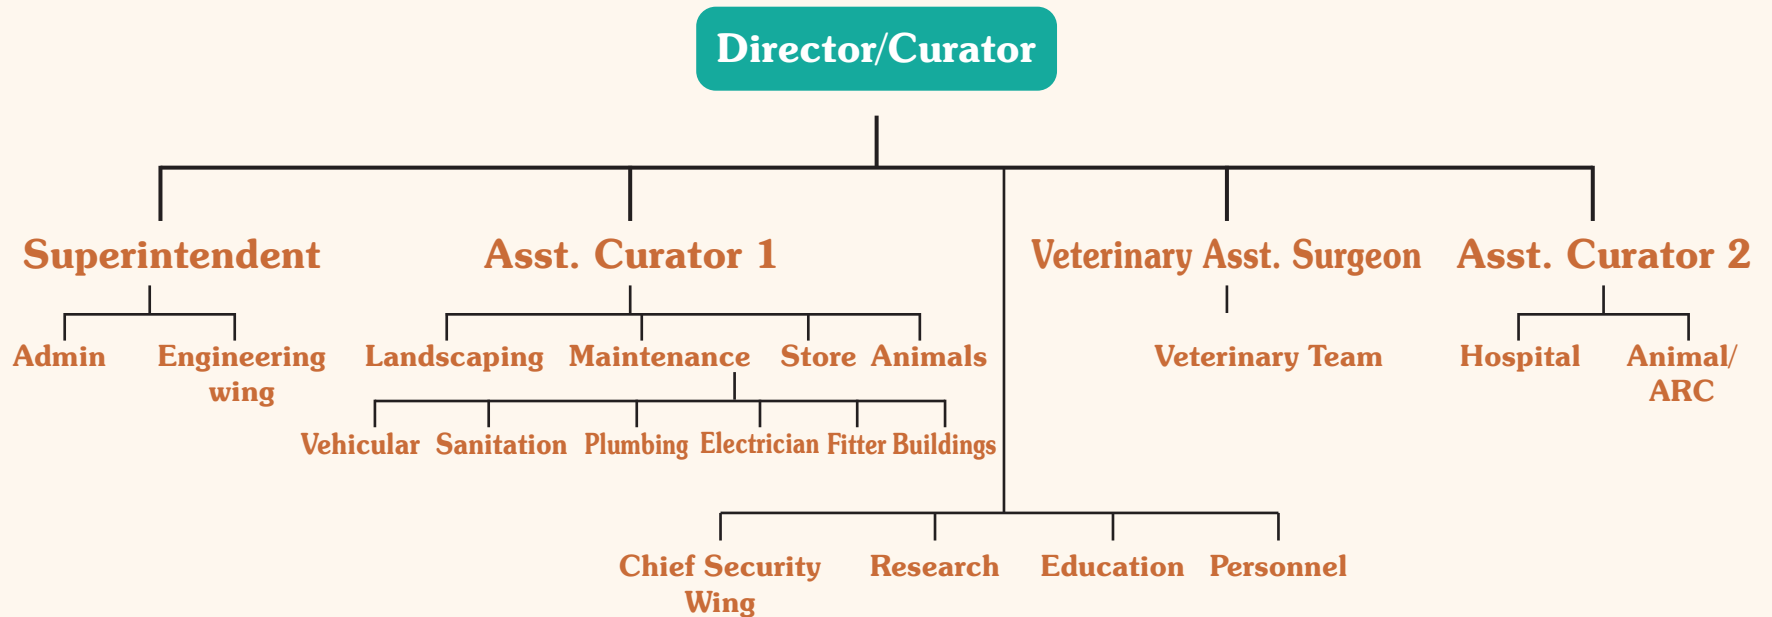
Director/Curator

Superintendent
Admin
Engineering wing

Asst. Curator 1
Landscaping
Maintenance
Store
Animals
Vehicular
Sanitation
Plumbing
Electrician
Fitter
Buildings

Veterinary Asst. Surgeon
Veterinary Team

Asst. Curator 2
Hospital
Animal/ ARC

Chief Security Wing
Research
Education
Personnel